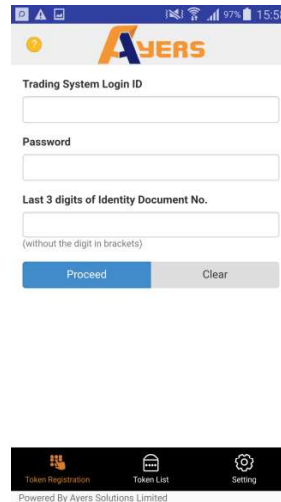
97% 15:5

?

AYERS

Trading System Login ID

Password

Last 3 digits of Identity Document No.

(without the digit in brackets)

Proceed

Clear

Token Registration

Token List

Setting

Powered By Ayers Solutions Limited